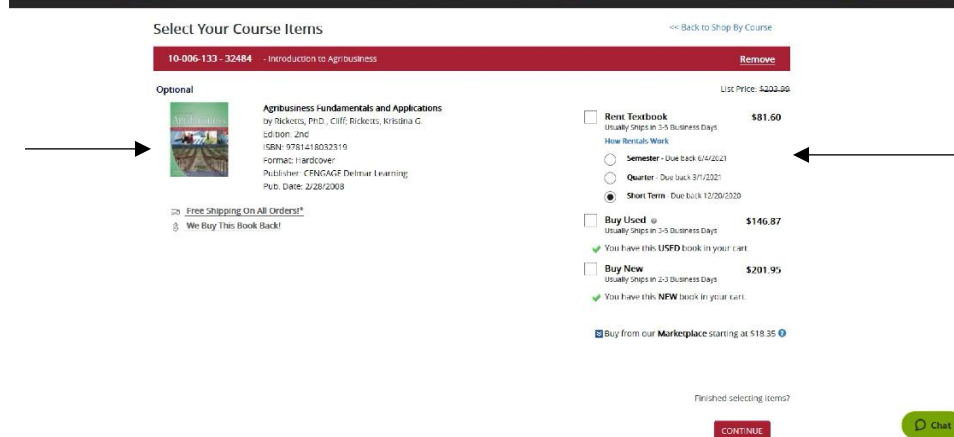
Select Your Course Items

<< Back to Shop By Course

10-006-133 - 32484 - Introduction to Agribusiness

Remove

Optional

List Price: $203.99

Agribusiness Fundamentals and Applications
by Ricketts, PhD , Cliff; Ricketts, Kristina G.
Edition: 2nd
ISBN: 9781418032319
Format: Hardcover
Publisher: CENGAGE Delmar Learning
Pub. Date: 2/28/2008

Free Shipping On All Orders!*
We Buy This Book Back!

Rent Textbook
Usually Ships in 3-5 Business Days
$81.60
How Rentals Work
Semester - Due back 6/4/2021
Quarter - Due back 3/1/2021
Short Term - Due back 12/20/2020

Buy Used
Usually Ships in 3-5 Business Days
$146.87
You have this USED book in your cart

Buy New
Usually Ships in 2-3 Business Days
$201.95
You have this NEW book in your cart.

Buy from our Marketplace starting at $18.35

Finished selecting items?

CONTINUE

Chat